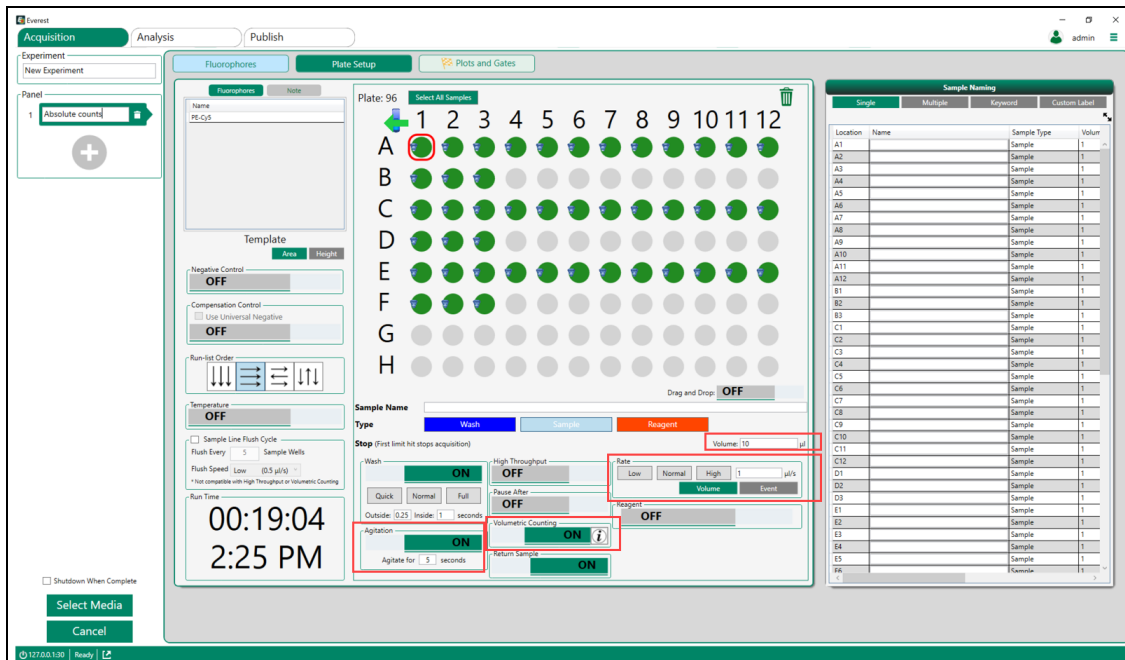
Everest

Acquisition | Analysis | Publish

admin

Experiment
New Experiment

Panel
1 Absolute counts

Fluorophores | Plate Setup | Plots and Gates

Fluorophores | Note

Name
PE-Cy5

Template
Area | Height

Negative Control
OFF

Compensation Control
Use Universal Negative
OFF

Run-list Order

Temperature
OFF

Sample Line Flush Cycle
Flush Every 5 Sample Wells
Flush Speed Low (0.5 µl/s)
* Not compatible with High Throughput or Volumetric Counting

Run Time
00:19:04
2:25 PM

Plate: 96 Select All Samples

1 2 3 4 5 6 7 8 9 10 11 12
A
B
C
D
E
F
G
H

Drag and Drop: OFF

Sample Name
Type Wash | Sample | Reagent
Stop (First limit hit stops acquisition)
Volume: 10 µl

Wash
ON
Quick | Normal | Full
Outside: 0.25 Inside: 1 seconds

Agitation
ON
Agitate for 5 seconds

High Throughput
OFF

Pause After
OFF

Volumetric Counting
ON

Return Sample
ON

Rate
Low | Normal | High | 1 µl/s
Volume | Event

Reagent
OFF

Sample Naming
Single | Multiple | Keyword | Custom Label

| Location | Name | Sample Type | Volum |
|---|---|---|---|
| A1 | | Sample | 1 |
| A2 | | Sample | 1 |
| A3 | | Sample | 1 |
| A4 | | Sample | 1 |
| A5 | | Sample | 1 |
| A6 | | Sample | 1 |
| A7 | | Sample | 1 |
| A8 | | Sample | 1 |
| A9 | | Sample | 1 |
| A10 | | Sample | 1 |
| A11 | | Sample | 1 |
| A12 | | Sample | 1 |
| B1 | | Sample | 1 |
| B2 | | Sample | 1 |
| B3 | | Sample | 1 |
| C1 | | Sample | 1 |
| C2 | | Sample | 1 |
| C3 | | Sample | 1 |
| C4 | | Sample | 1 |
| C5 | | Sample | 1 |
| C6 | | Sample | 1 |
| C7 | | Sample | 1 |
| C8 | | Sample | 1 |
| C9 | | Sample | 1 |
| C10 | | Sample | 1 |
| C11 | | Sample | 1 |
| C12 | | Sample | 1 |
| D1 | | Sample | 1 |
| D2 | | Sample | 1 |
| D3 | | Sample | 1 |
| E1 | | Sample | 1 |
| E2 | | Sample | 1 |
| E3 | | Sample | 1 |
| E4 | | Sample | 1 |
| E5 | | Sample | 1 |
| E6 | | Sample | 1 |

Shutdown When Complete
Select Media
Cancel

127.0.0.1:30 Ready